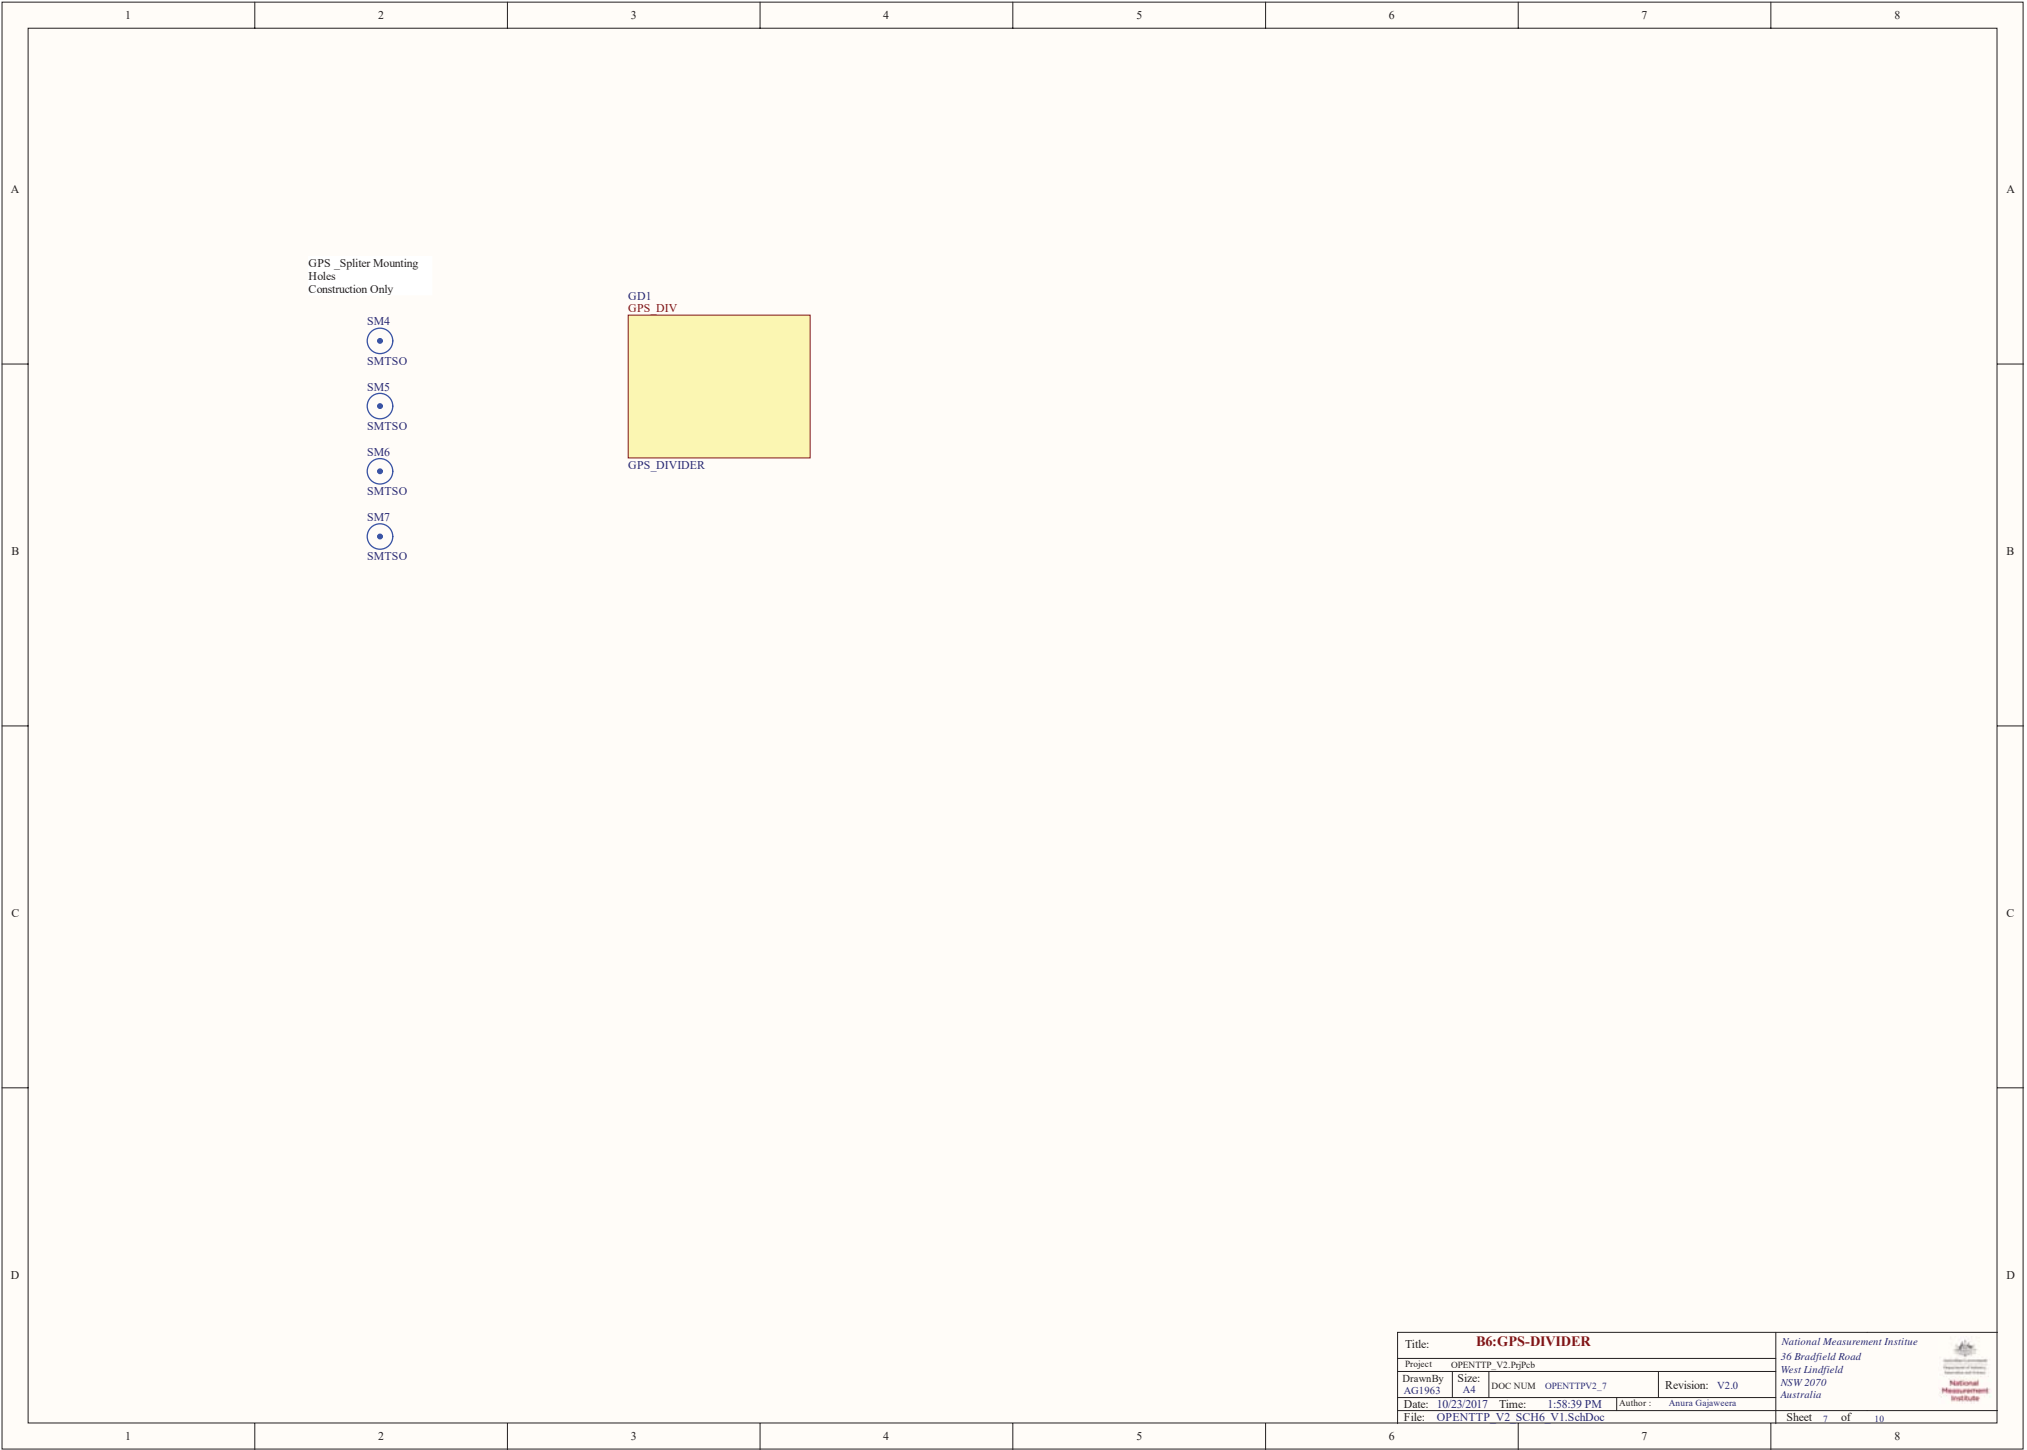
1 2 3 4 5 6 7 8

A

GPS _Spliter Mounting Holes
Construction Only

SM4
SMTSO

SM5
SMTSO

SM6
SMTSO

SM7
SMTSO

GD1
GPS_DIV

GPS_DIVIDER

B

C

D

Title: B6:GPS-DIVIDER
Project OPENTTP_V2.PrjPcb
DrawnBy AG1963
Size: A4
DOC NUM OPENTTPV2_7
Revision: V2.0
Date: 10/23/2017 Time: 1:58:39 PM
Author : Anura Gajaweera
File: OPENTTP_V2_SCH6_V1.SchDoc

National Measurement Institue
36 Bradfield Road
West Lindfield
NSW 2070
Australia

Sheet 7 of 10

National Measurement Institute

1 2 3 4 5 6 7 8